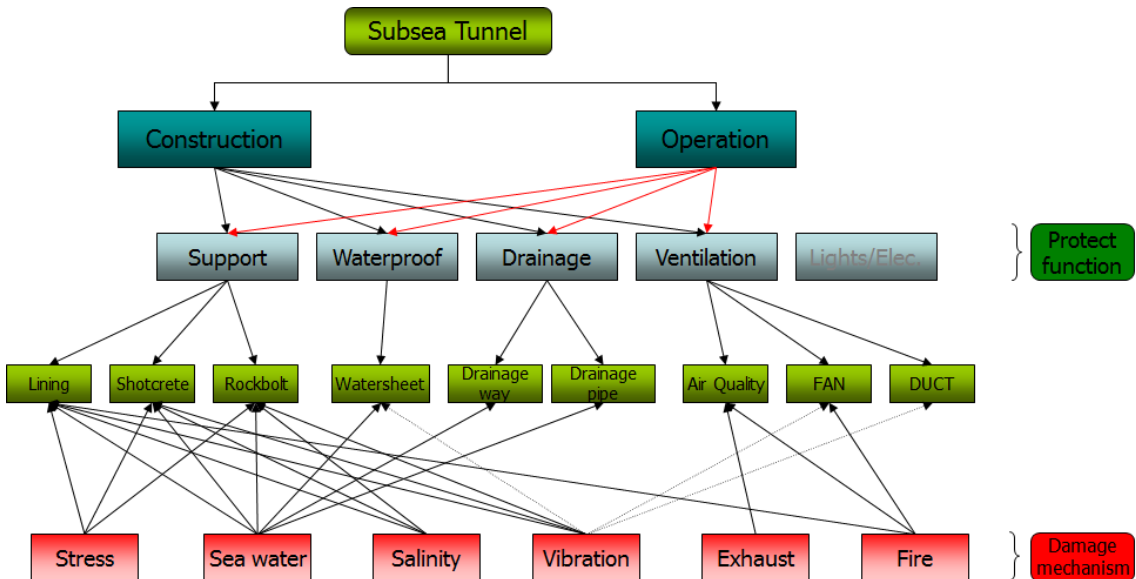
Subsea Tunnel

Construction

Operation

Support

Waterproof

Drainage

Ventilation

Lights/Elec.

Protect function

Lining

Shotcrete

Rockbolt

Watersheet

Drainage way

Drainage pipe

Air Quality

FAN

DUCT

Stress

Sea water

Salinity

Vibration

Exhaust

Fire

Damage mechanism